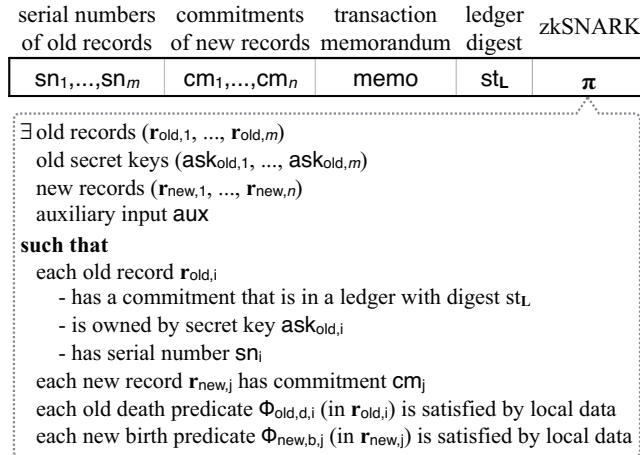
| serial numbers of old records | commitments of new records | transaction memorandum | ledger digest | zkSNARK |
|---|---|---|---|---|
| $sn_1,...,sn_m$ | $cm_1,...,cm_n$ | memo | $st_L$ | $\pi$ |

∃ old records ($\mathbf{r}_{old,1}$, ..., $\mathbf{r}_{old,m}$)
old secret keys ($ask_{old,1}$, ..., $ask_{old,m}$)
new records ($\mathbf{r}_{new,1}$, ..., $\mathbf{r}_{new,n}$)
auxiliary input aux

**such that**
each old record $\mathbf{r}_{old,i}$
- has a commitment that is in a ledger with digest $st_L$
- is owned by secret key $ask_{old,i}$
- has serial number $sn_i$

each new record $\mathbf{r}_{new,j}$ has commitment $cm_j$
each old death predicate $\Phi_{old,d,i}$ (in $\mathbf{r}_{old,i}$) is satisfied by local data
each new birth predicate $\Phi_{new,b,j}$ (in $\mathbf{r}_{new,j}$) is satisfied by local data